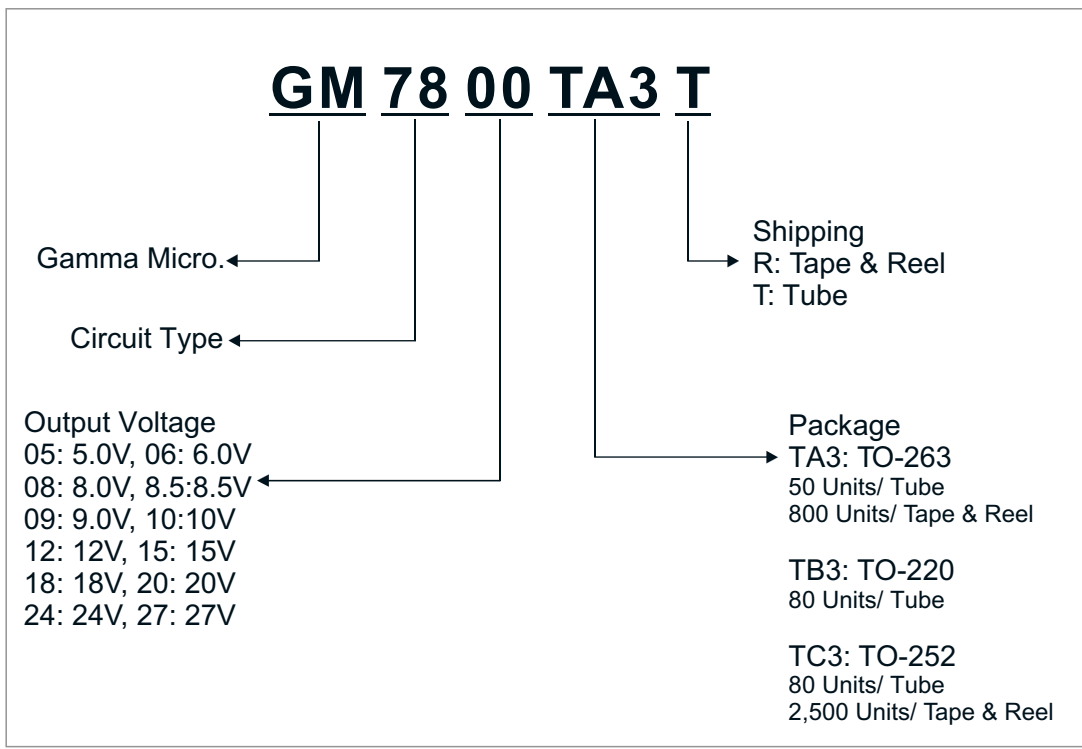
GM 78 00 TA3 T

Shipping
R: Tape & Reel
T: Tube

Gamma Micro.

Circuit Type

Output Voltage
05: 5.0V, 06: 6.0V
08: 8.0V, 8.5:8.5V
09: 9.0V, 10:10V
12: 12V, 15: 15V
18: 18V, 20: 20V
24: 24V, 27: 27V

Package
TA3: TO-263
50 Units/ Tube
800 Units/ Tape & Reel

TB3: TO-220
80 Units/ Tube

TC3: TO-252
80 Units/ Tube
2,500 Units/ Tape & Reel